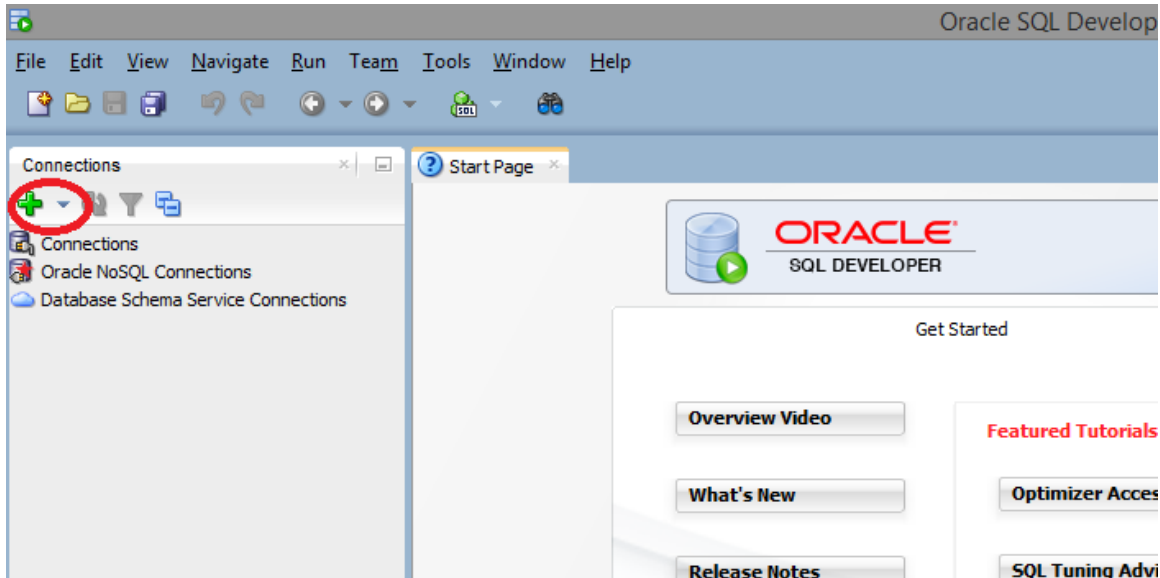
Oracle SQL Develop

File Edit View Navigate Run Team Tools Window Help

Connections

Connections
Oracle NoSQL Connections
Database Schema Service Connections

Start Page

ORACLE
SQL DEVELOPER

Get Started

Overview Video

What's New

Release Notes

Featured Tutorials

Optimizer Acces

SQL Tuning Advi